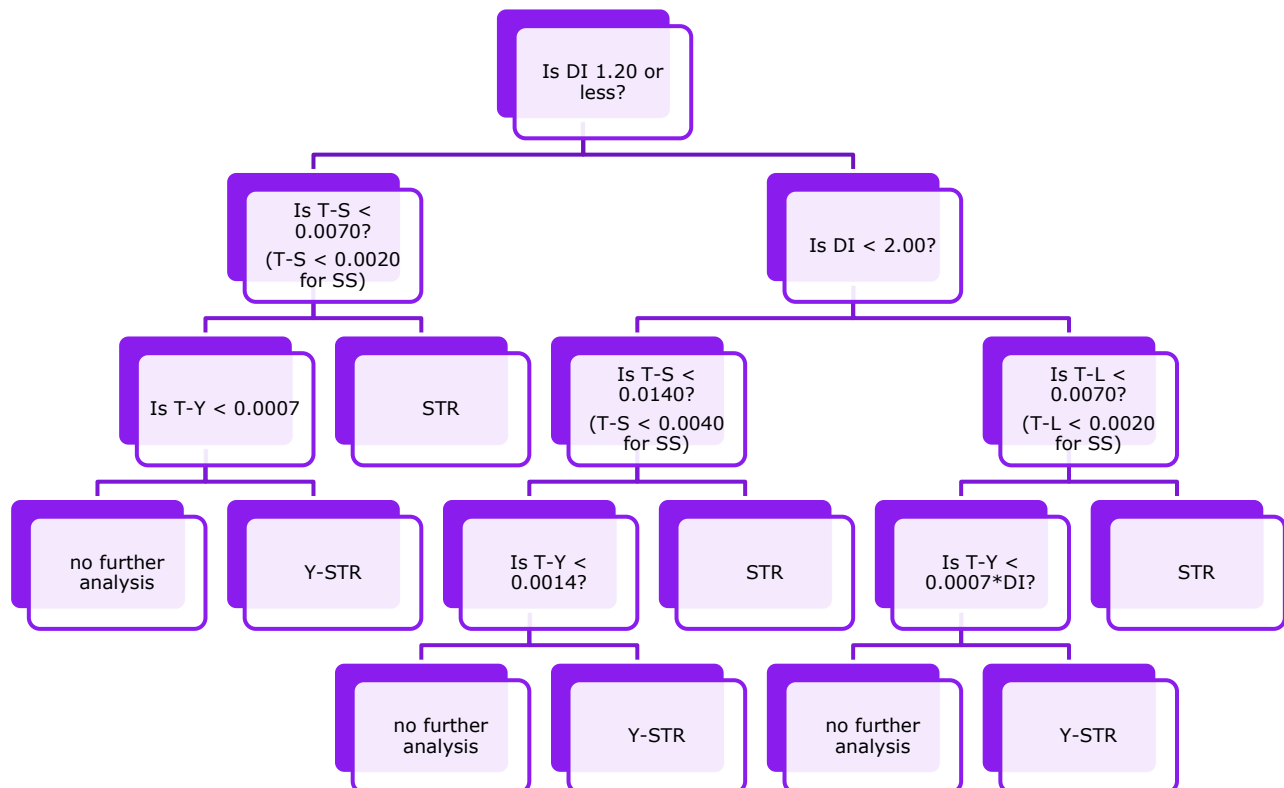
Is DI 1.20 or less?

Is T-S < 0.0070? (T-S < 0.0020 for SS)

Is DI < 2.00?

Is T-Y < 0.0007

STR

Is T-S < 0.0140? (T-S < 0.0040 for SS)

Is T-L < 0.0070? (T-L < 0.0020 for SS)

no further analysis

Y-STR

Is T-Y < 0.0014?

STR

Is T-Y < 0.0007*DI?

STR

no further analysis

Y-STR

no further analysis

Y-STR